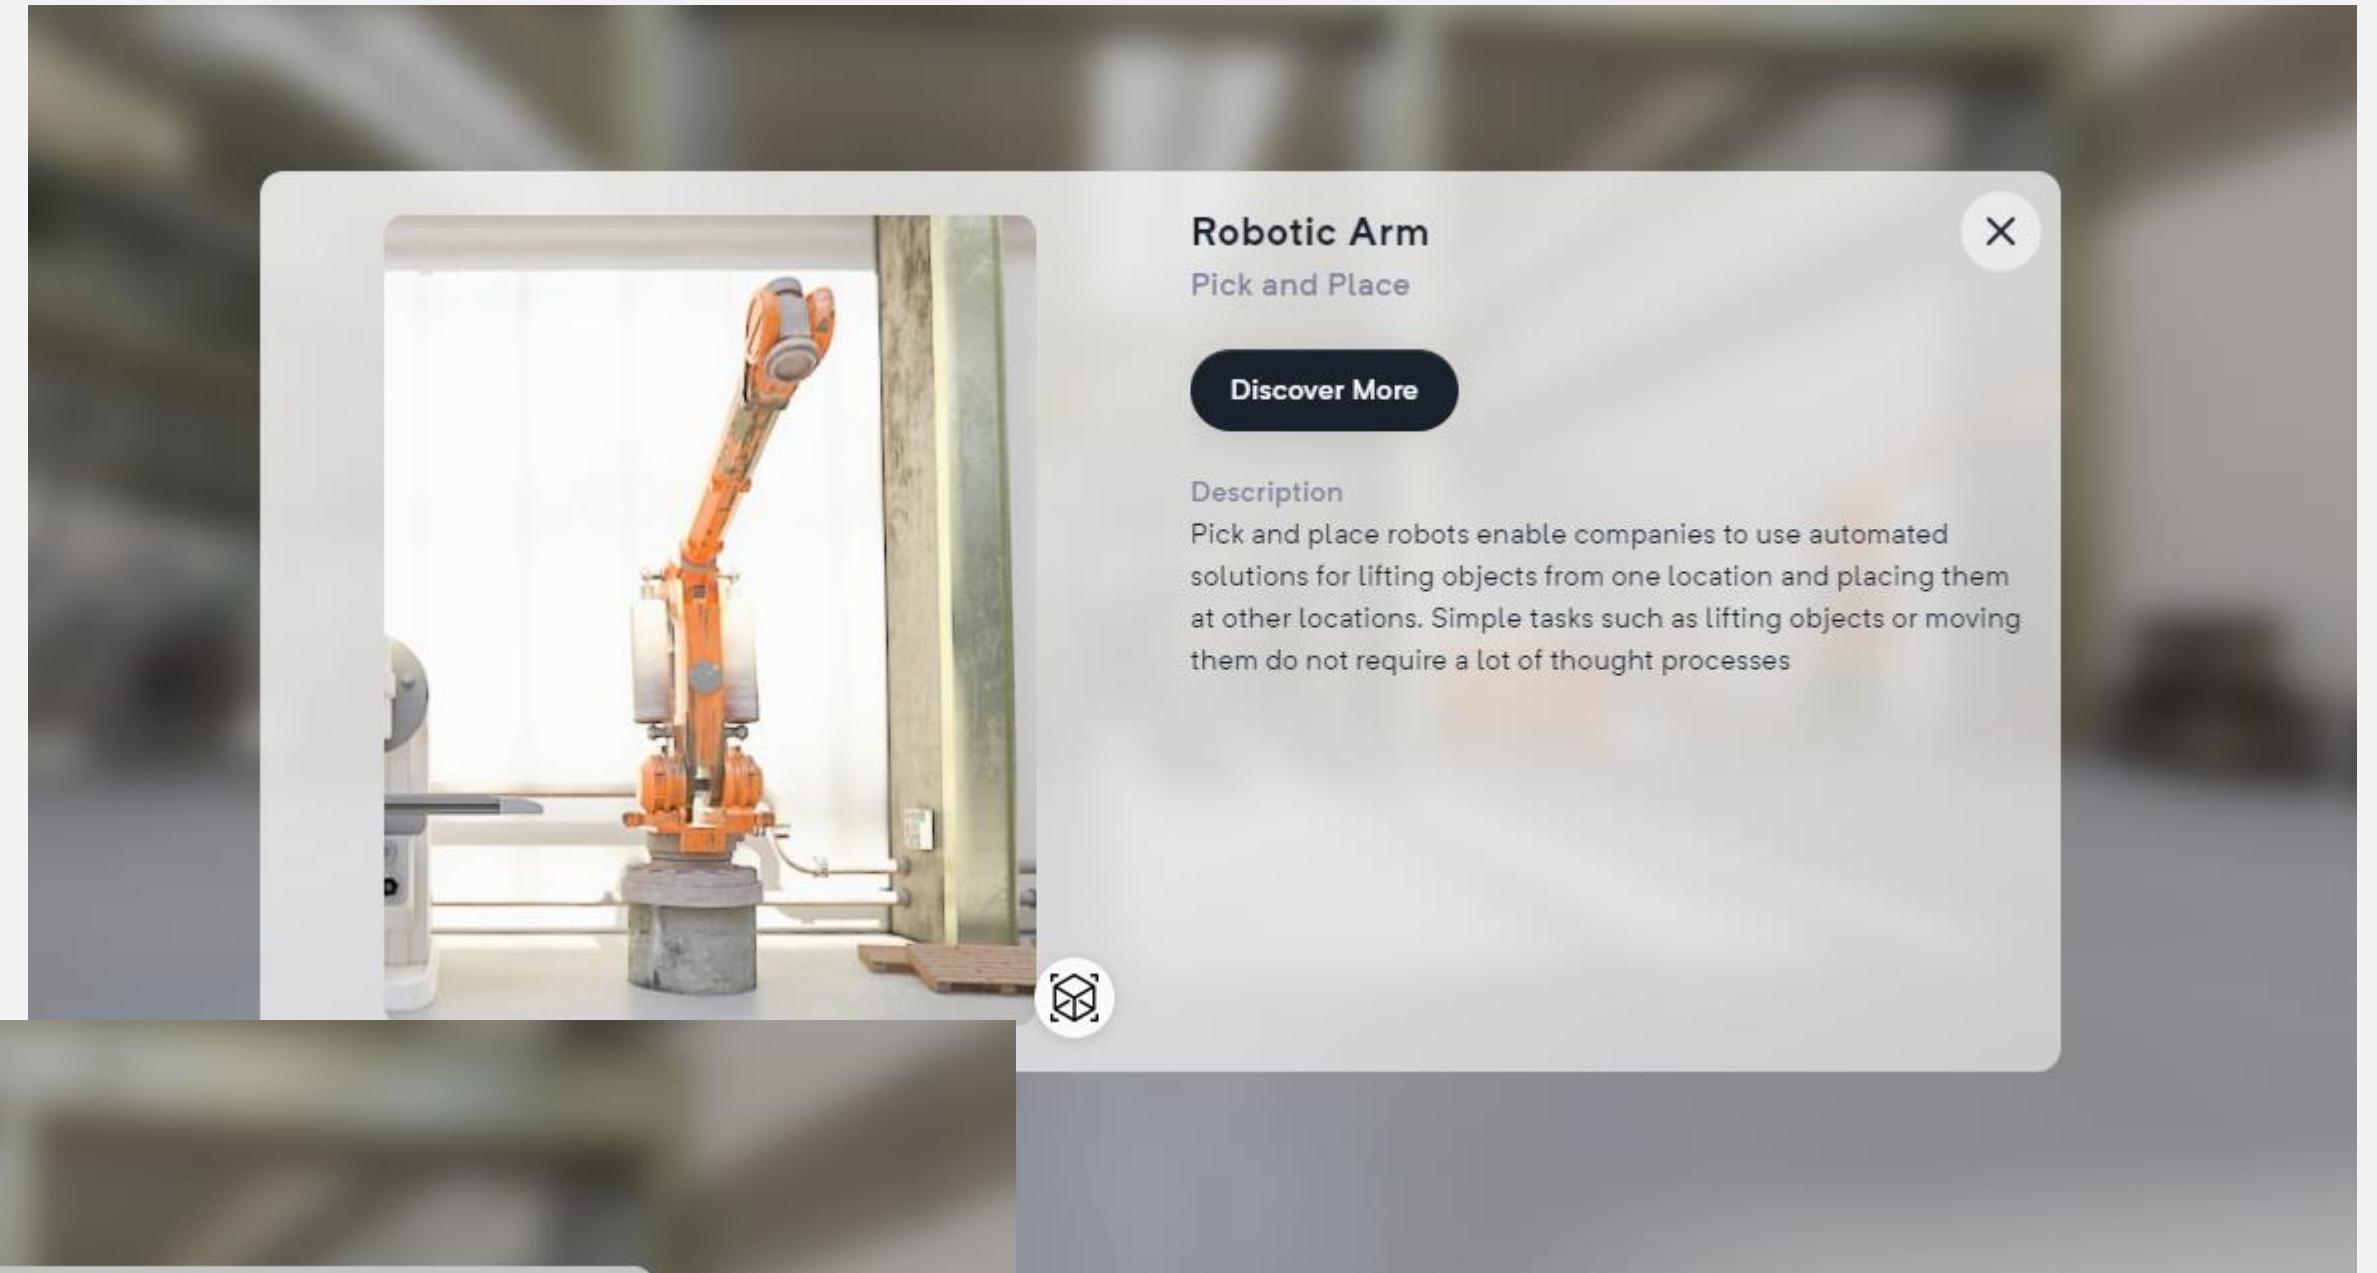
Robotic Arm
Pick and Place

Discover More

Description
Pick and place robots enable companies to use automated solutions for lifting objects from one location and placing them at other locations. Simple tasks such as lifting objects or moving them do not require a lot of thought processes